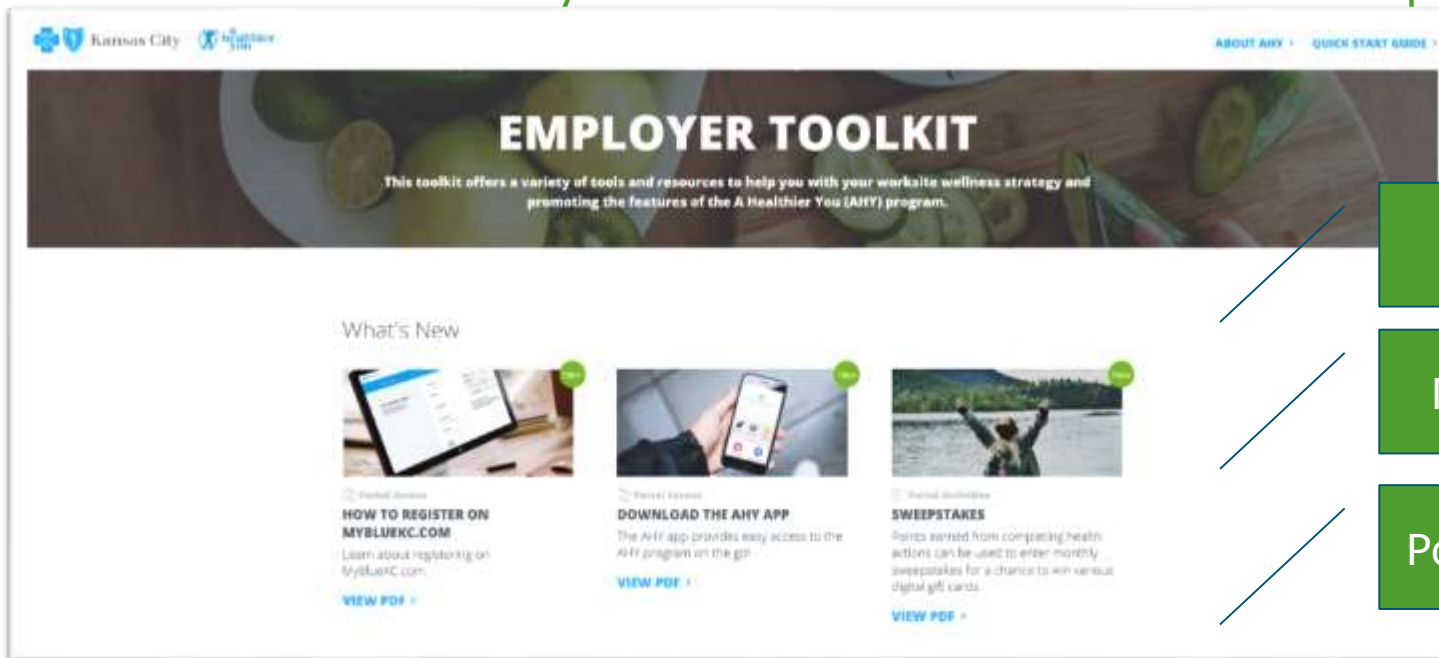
Kansas City

ABOUT AHY › QUICK START GUIDE ›

EMPLOYER TOOLKIT

This toolkit offers a variety of tools and resources to help you with your worksite wellness strategy and promoting the features of the A Healthier You (AHY) program.

What's New

New

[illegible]

HOW TO REGISTER ON MYBLUEKC.COM

Learn about registering on MyBlueKC.com.

VIEW PDF ›

New

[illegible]

DOWNLOAD THE AHY APP

The AHY app provides easy access to the AHY program on the go!

VIEW PDF ›

New

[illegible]

SWEEPSTAKES

Points earned from completing health actions can be used to enter monthly sweepstakes for a chance to win various digital gift cards.

VIEW PDF ›

N

Po